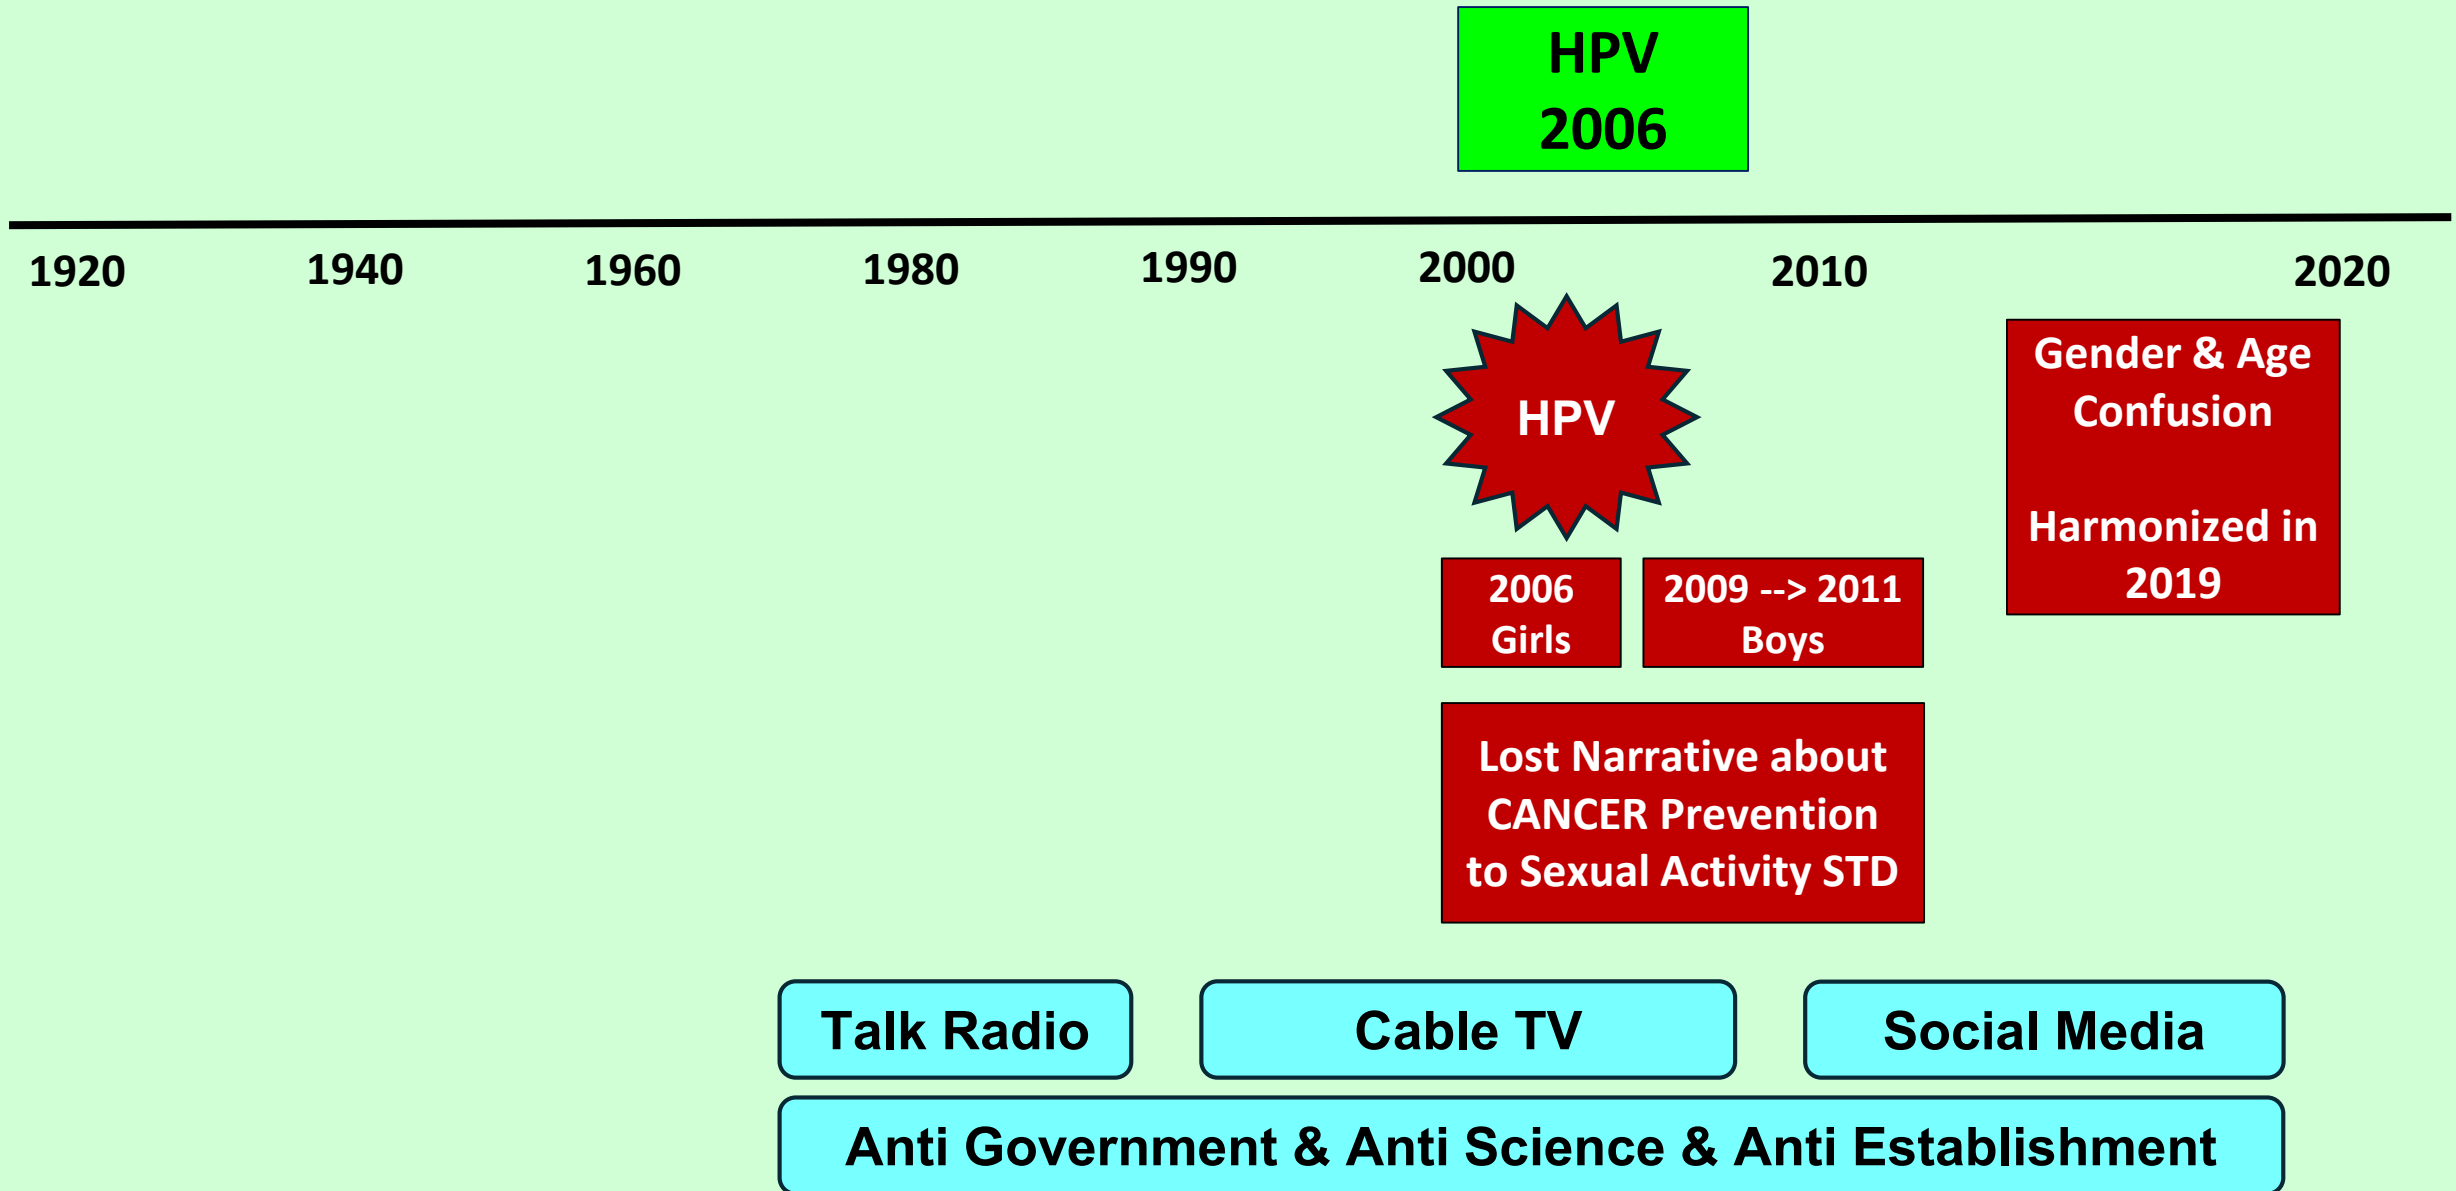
HPV
2006

1920 1940 1960 1980 1990 2000 2010 2020

HPV

Gender & Age Confusion

Harmonized in 2019

2006 Girls

2009 --> 2011 Boys

Lost Narrative about CANCER Prevention to Sexual Activity STD

Talk Radio

Cable TV

Social Media

Anti Government & Anti Science & Anti Establishment